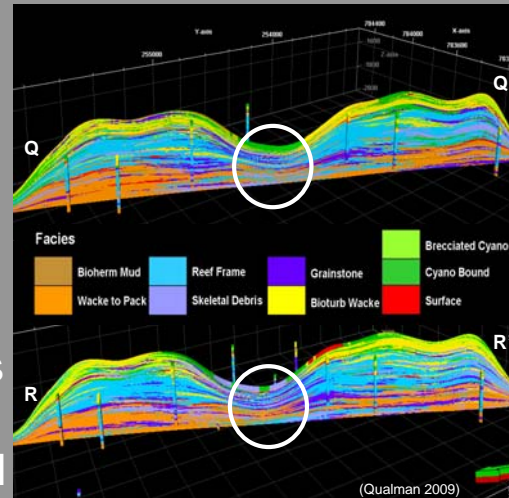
Y-axis
255000
254000
784400
784000
X-axis
783600
Z-axis
1600
2000
Q
Q
Facies
Bioherm Mud
Reef Frame
Grainstone
Brecciated Cyano
Cyano Bound
Wacke to Pack
Skeletal Debris
Bioturb Wacke
Surface
R
R
(Qualman 2009)